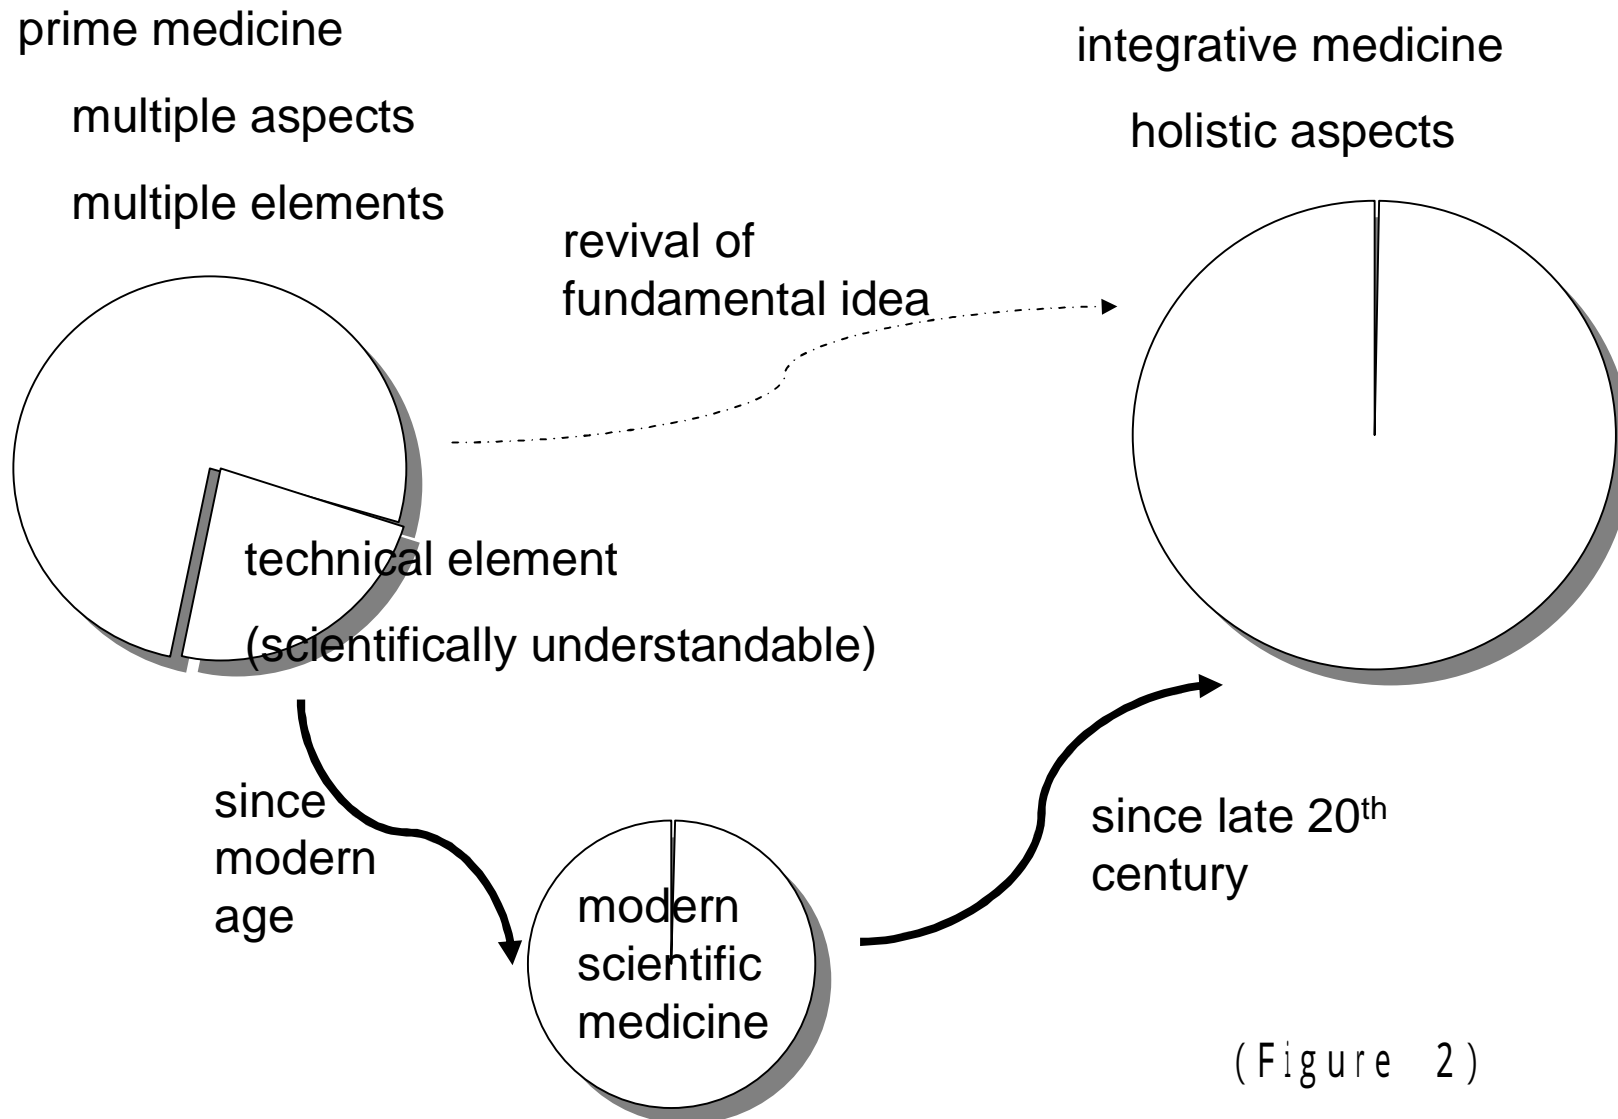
prime medicine

multiple aspects

multiple elements

integrative medicine

holistic aspects

revival of fundamental idea

technical element

(scientifically understandable)

since modern age

modern scientific medicine

since late 20$^{th}$ century

(Figure 2)